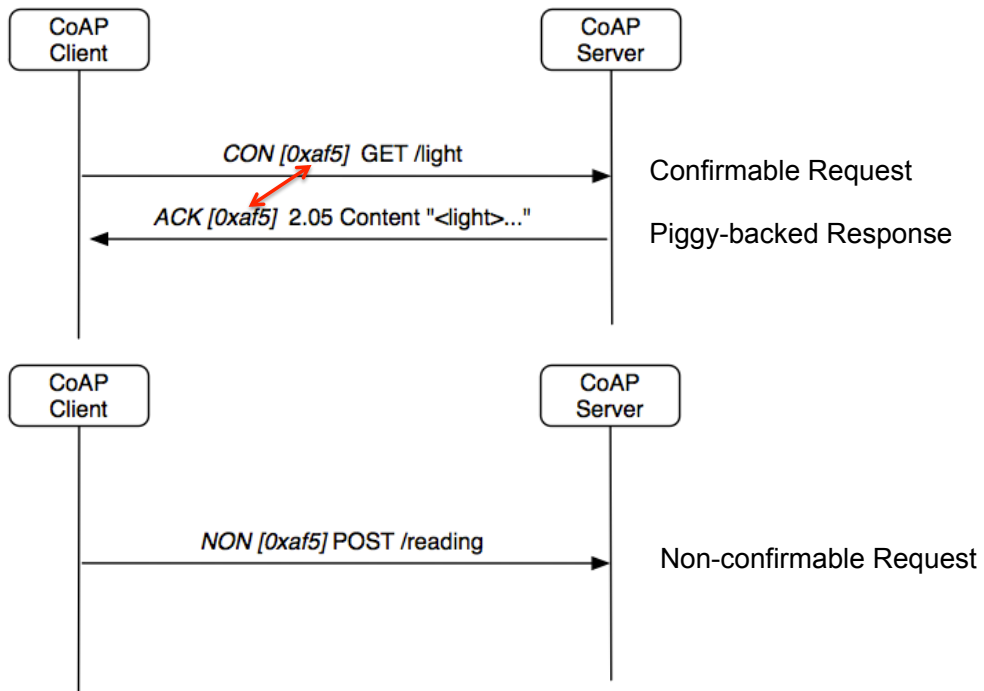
CoAP Client

CoAP Server

CON [0xaf5] GET /light

Confirmable Request

ACK [0xaf5] 2.05 Content "<light>..."

Piggy-backed Response

CoAP Client

CoAP Server

NON [0xaf5] POST /reading

Non-confirmable Request